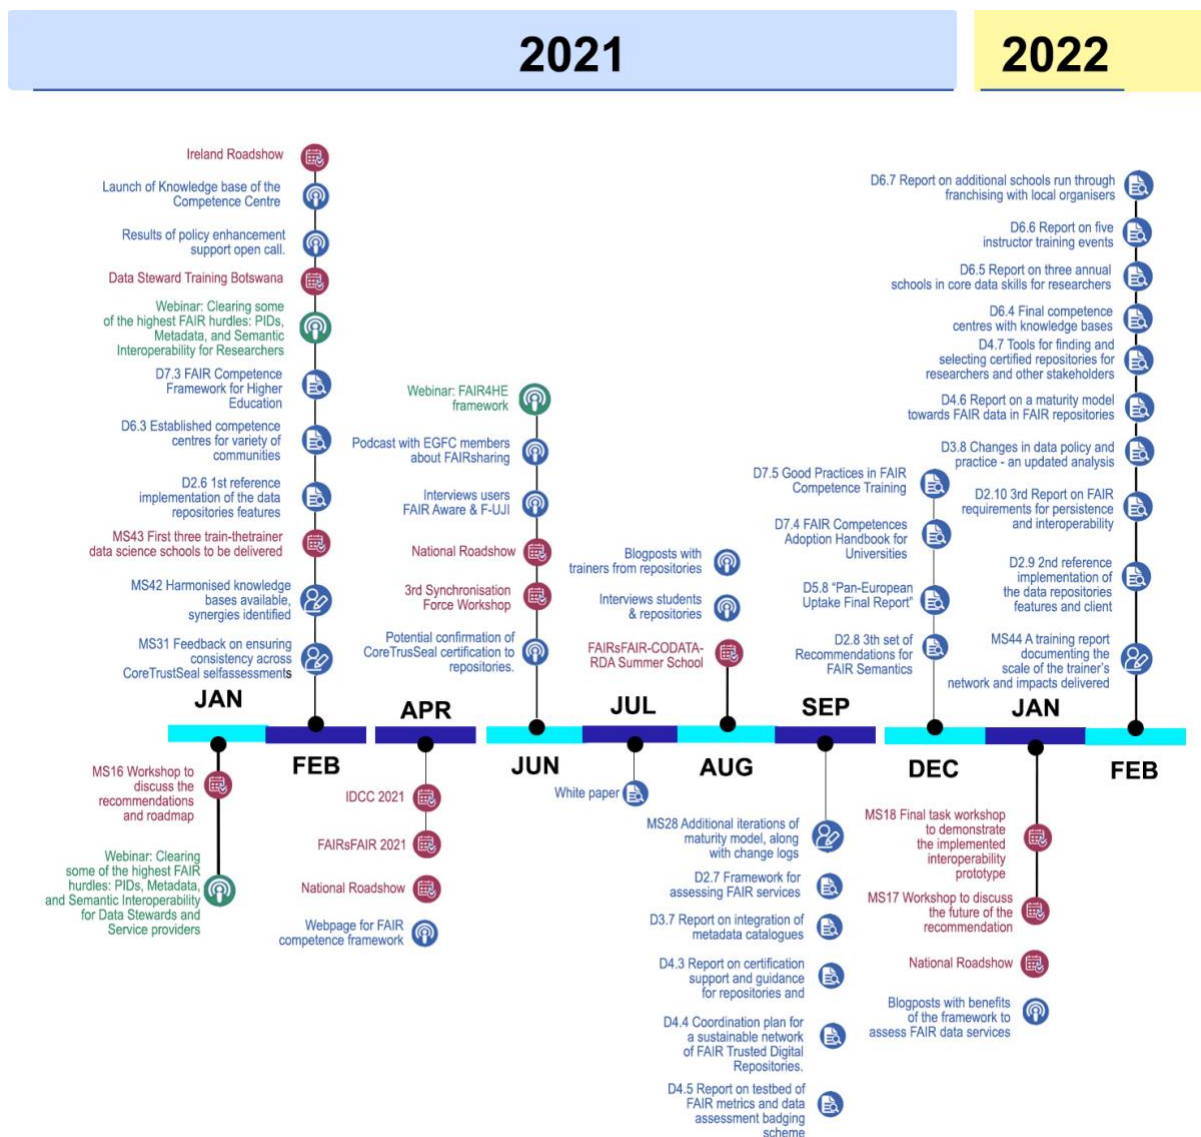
2021

2022

Ireland Roadshow

Launch of Knowledge base of the Competence Centre

Results of policy enhancement support open call.

Data Steward Training Botswana

Webinar: Clearing some of the highest FAIR hurdles: PIDs, Metadata, and Semantic Interoperability for Researchers

D7.3 FAIR Competence Framework for Higher Education

D6.3 Established competence centres for variety of communities

D2.6 1st reference implementation of the data repositories features

MS43 First three train-thetrainer data science schools to be delivered

MS42 Harmonised knowledge bases available, synergies identified

MS31 Feedback on ensuring consistency across CoreTrustSeal selfassessments

JAN

FEB

MS16 Workshop to discuss the recommendations and roadmap

Webinar: Clearing some of the highest FAIR hurdles: PIDs, Metadata, and Semantic Interoperability for Data Stewards and Service providers

APR

IDCC 2021

FAIRsFAIR 2021

National Roadshow

Webpage for FAIR competence framework

Webinar: FAIR4HE framework

Podcast with EGFC members about FAIRsharing

Interviews users FAIR Aware & F-UJI

National Roadshow

3rd Synchronisation Force Workshop

Potential confirmation of CoreTrusSeal certification to repositories.

JUN

JUL

White paper

Blogposts with trainers from repositories

Interviews students & repositories

FAIRsFAIR-CODATA-RDA Summer School

AUG

SEP

MS28 Additional iterations of maturity model, along with change logs

D2.7 Framework for assessing FAIR services

D3.7 Report on integration of metadata catalogues

D4.3 Report on certification support and guidance for repositories and

D4.4 Coordination plan for a sustainable network of FAIR Trusted Digital Repositories.

D4.5 Report on testbed of FAIR metrics and data assessment badging scheme

D7.5 Good Practices in FAIR Competence Training

D7.4 FAIR Competences Adoption Handbook for Universities

D5.8 "Pan-European Uptake Final Report"

D2.8 3th set of Recommendations for FAIR Semantics

DEC

JAN

FEB

D6.7 Report on additional schools run through franchising with local organisers

D6.6 Report on five instructor training events

D6.5 Report on three annual schools in core data skills for researchers

D6.4 Final competence centres with knowledge bases

D4.7 Tools for finding and selecting certified repositories for researchers and other stakeholders

D4.6 Report on a maturity model towards FAIR data in FAIR repositories

D3.8 Changes in data policy and practice - an updated analysis

D2.10 3rd Report on FAIR requirements for persistence and interoperability

D2.9 2nd reference implementation of the data repositories features and client

MS44 A training report documenting the scale of the trainer's network and impacts delivered

MS18 Final task workshop to demonstrate the implemented interoperability prototype

MS17 Workshop to discuss the future of the recommendation

National Roadshow

Blogposts with benefits of the framework to assess FAIR data services